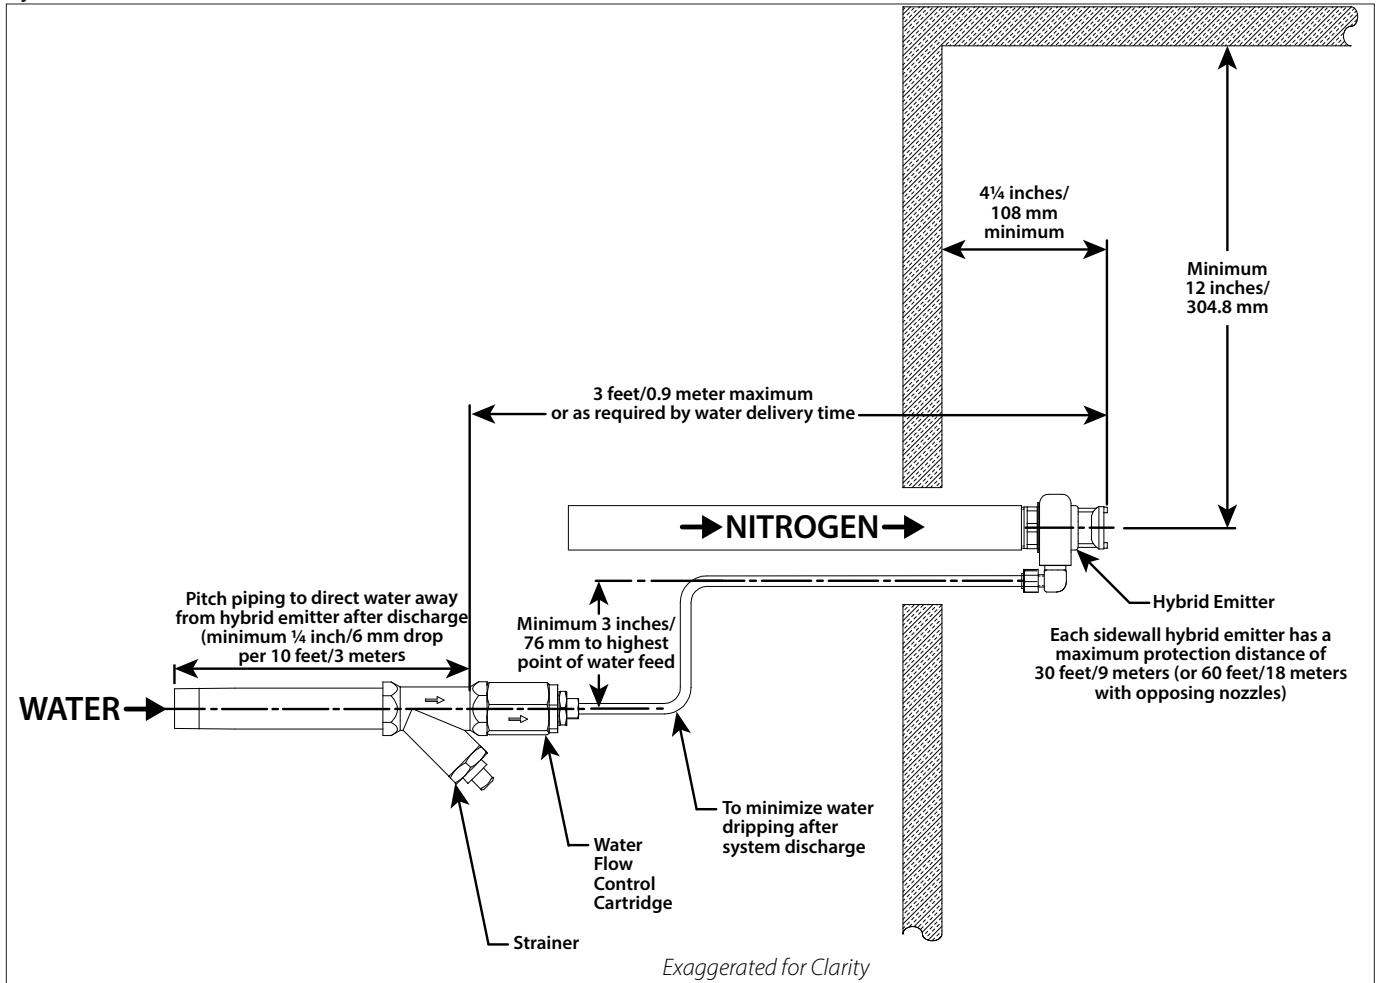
4¼ inches/
108 mm
minimum

Minimum
12 inches/
304.8 mm

3 feet/0.9 meter maximum
or as required by water delivery time

NITROGEN

Pitch piping to direct water away from hybrid emitter after discharge (minimum ¼ inch/6 mm drop per 10 feet/3 meters

Minimum 3 inches/ 76 mm to highest point of water feed

Hybrid Emitter

Each sidewall hybrid emitter has a maximum protection distance of 30 feet/9 meters (or 60 feet/18 meters with opposing nozzles)

WATER

To minimize water dripping after system discharge

Water Flow Control Cartridge

Strainer

Exaggerated for Clarity